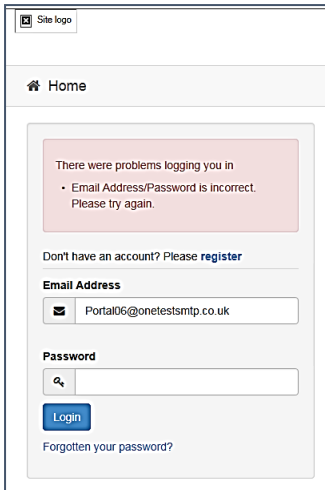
Site logo

Home

There were problems logging you in

- Email Address/Password is incorrect. Please try again.

Don't have an account? Please register

Email Address

Portal06@onetestsmtp.co.uk

Password

Login

Forgotten your password?